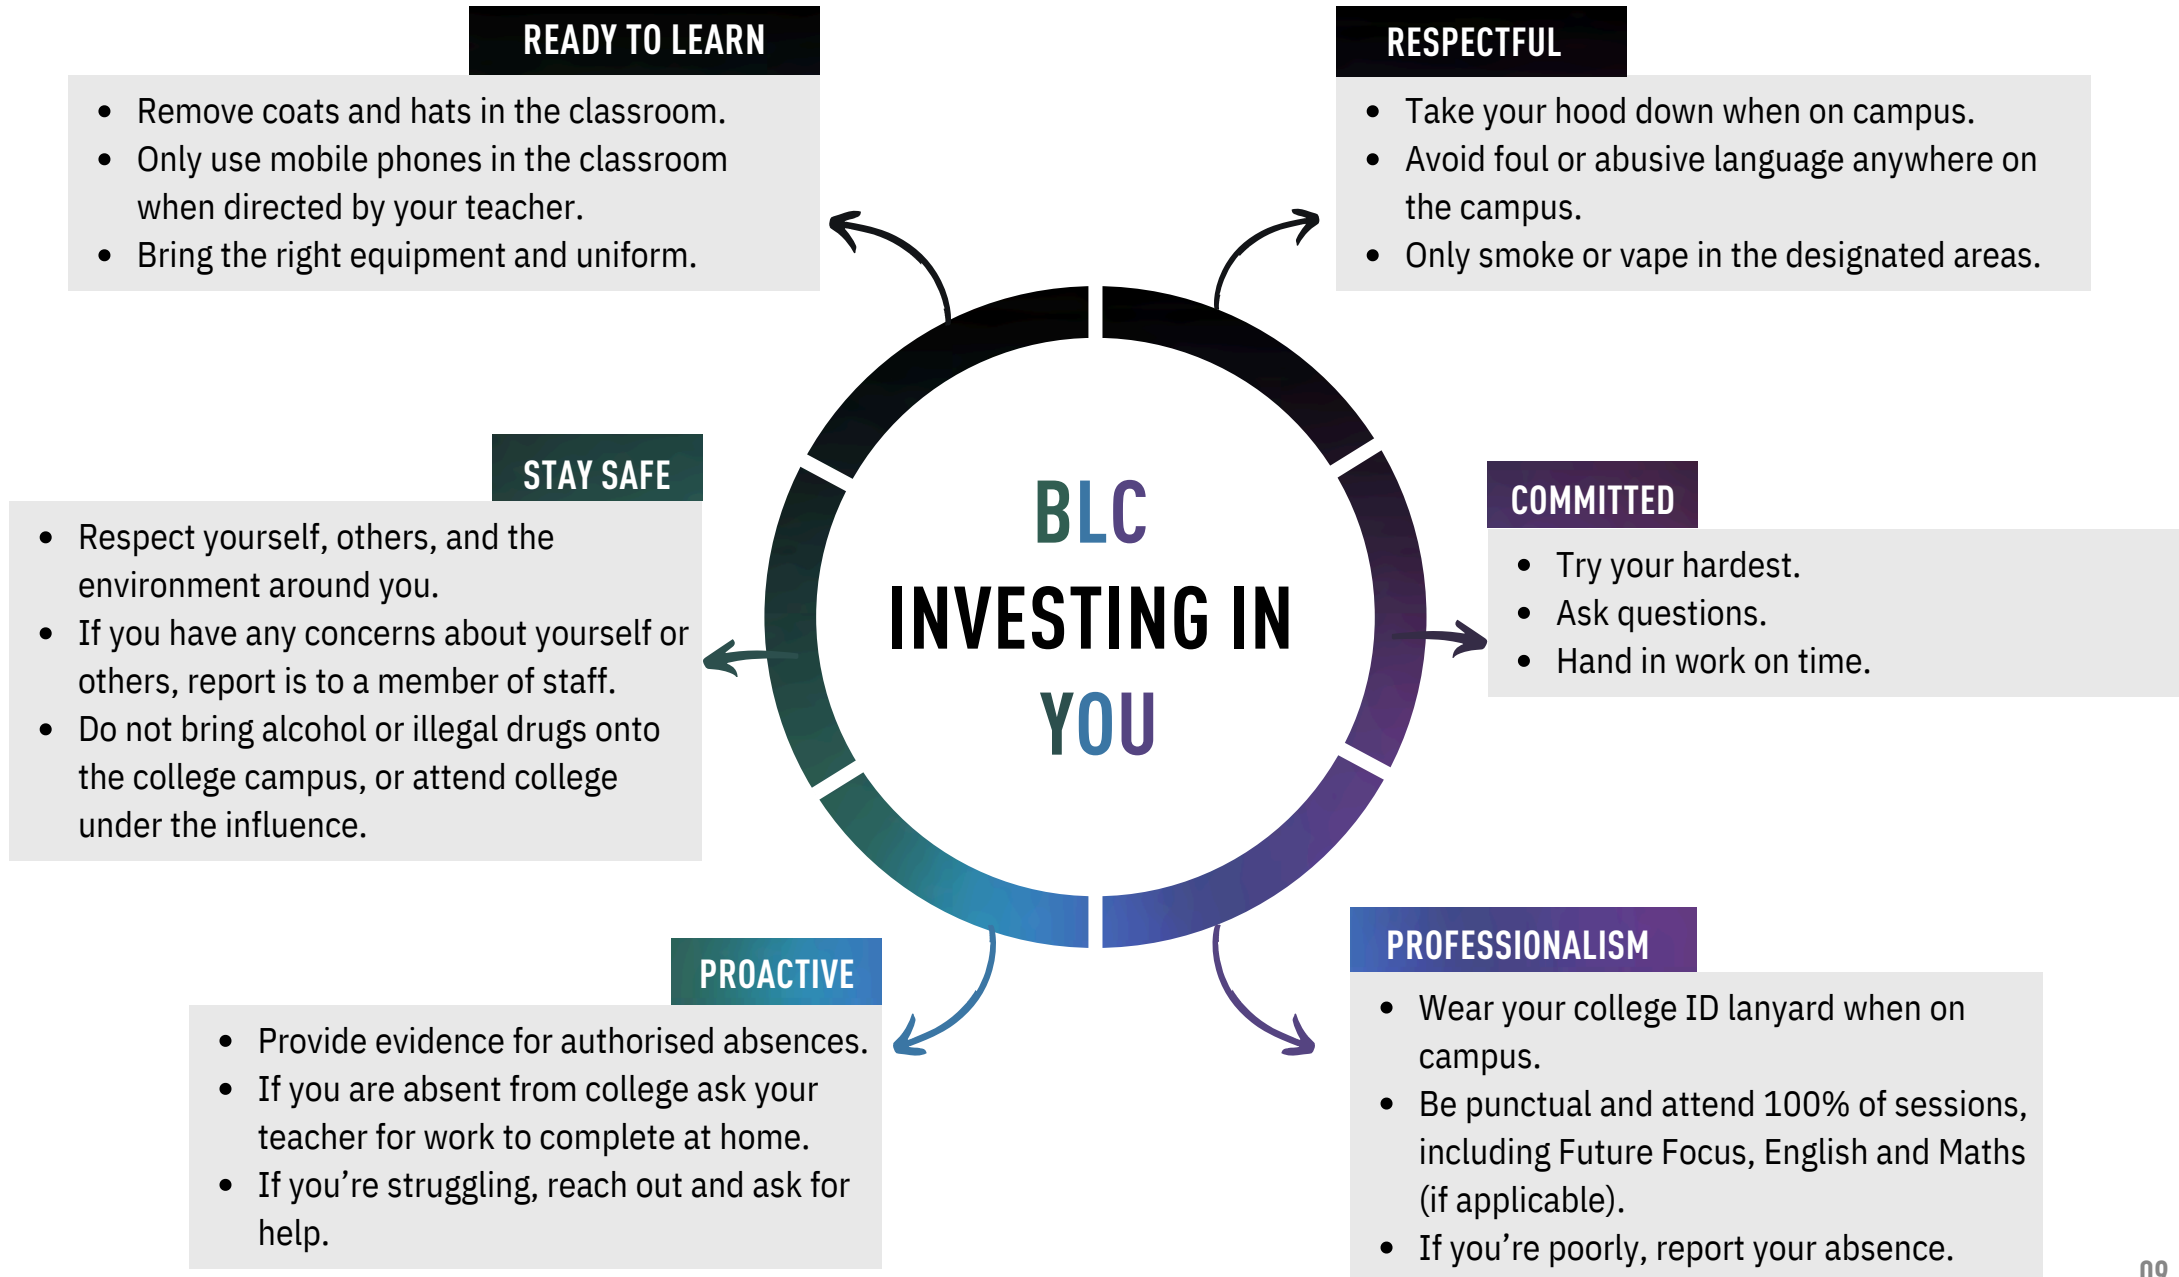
READY TO LEARN

- Remove coats and hats in the classroom.
- Only use mobile phones in the classroom when directed by your teacher.
- Bring the right equipment and uniform.

RESPECTFUL

- Take your hood down when on campus.
- Avoid foul or abusive language anywhere on the campus.
- Only smoke or vape in the designated areas.

BLC
INVESTING IN
YOU

STAY SAFE

- Respect yourself, others, and the environment around you.
- If you have any concerns about yourself or others, report is to a member of staff.
- Do not bring alcohol or illegal drugs onto the college campus, or attend college under the influence.

COMMITTED

- Try your hardest.
- Ask questions.
- Hand in work on time.

PROACTIVE

- Provide evidence for authorised absences.
- If you are absent from college ask your teacher for work to complete at home.
- If you're struggling, reach out and ask for help.

PROFESSIONALISM

- Wear your college ID lanyard when on campus.
- Be punctual and attend 100% of sessions, including Future Focus, English and Maths (if applicable).
- If you're poorly, report your absence.

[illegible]